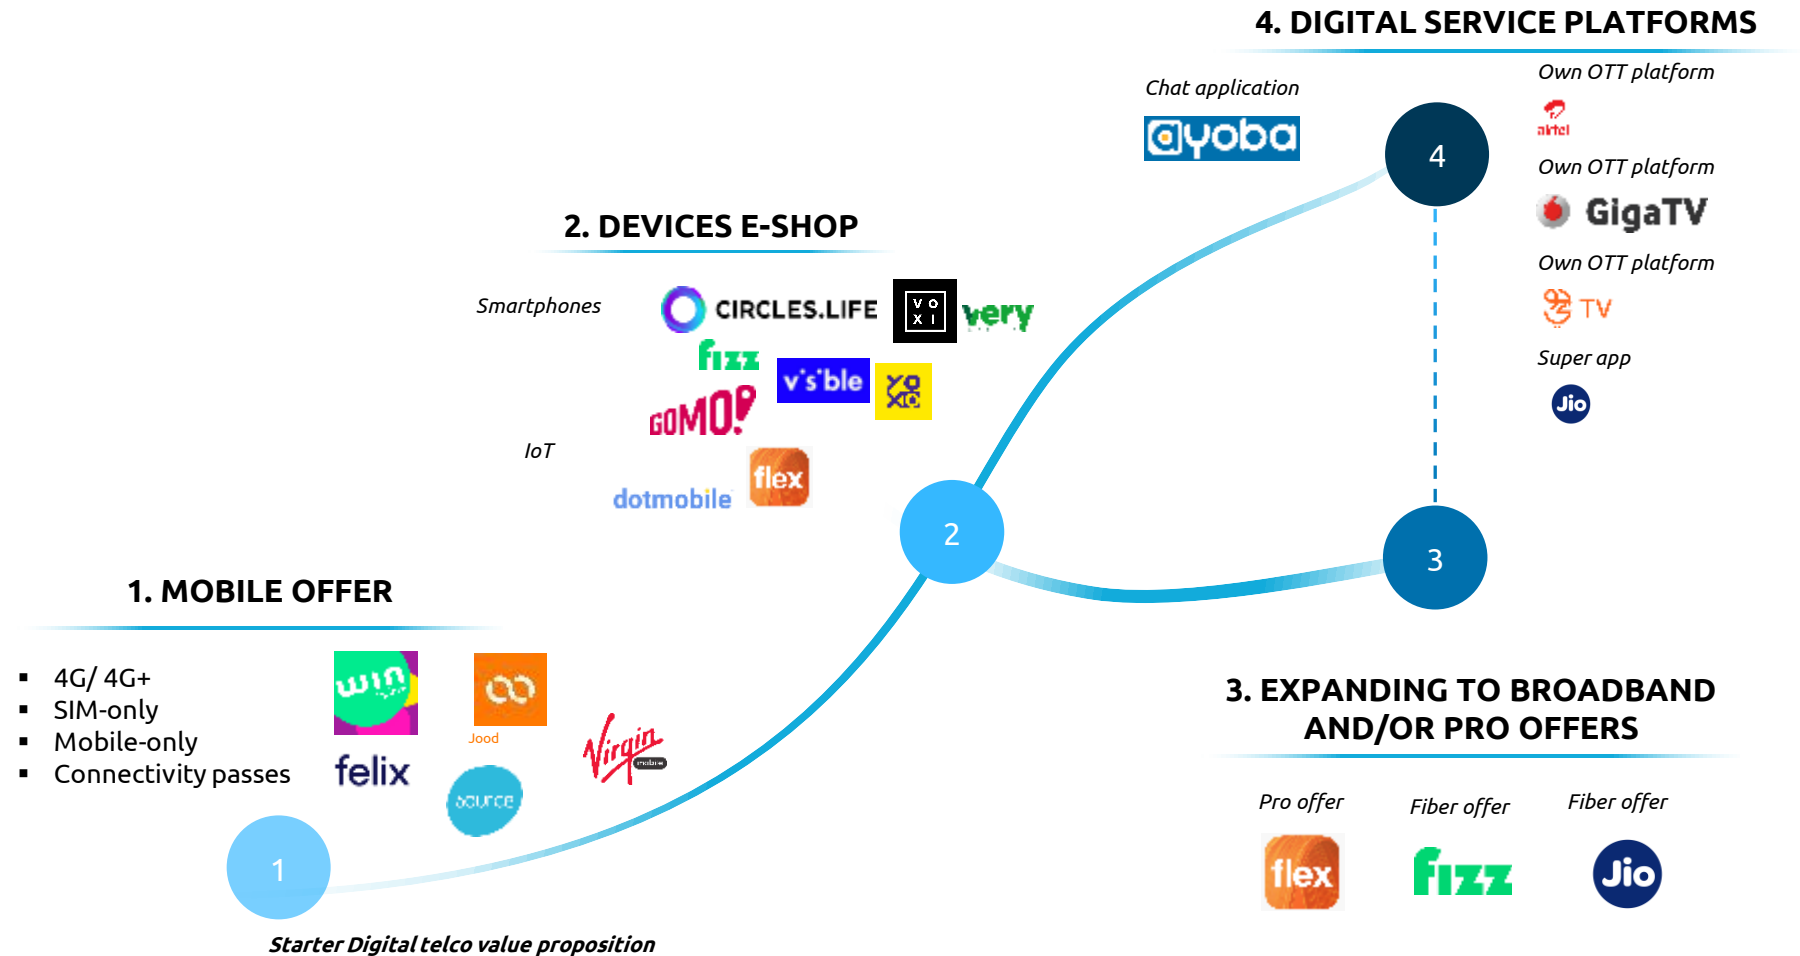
4. DIGITAL SERVICE PLATFORMS

Chat application

ayoba

4

Own OTT platform

airtel

Own OTT platform

GigaTV

Own OTT platform

TV

Super app

Jio

2. DEVICES E-SHOP

Smartphones

CIRCLES.LIFE

V O X I

very

fizz

visible

GOMO!

IoT

dotmobile

flex

2

3

1. MOBILE OFFER

▪ 4G/ 4G+
▪ SIM-only
▪ Mobile-only
▪ Connectivity passes

win

Jood

felix

source

Virgin mobile

3. EXPANDING TO BROADBAND AND/OR PRO OFFERS

Pro offer

Fiber offer

Fiber offer

flex

fizz

Jio

1

Starter Digital telco value proposition